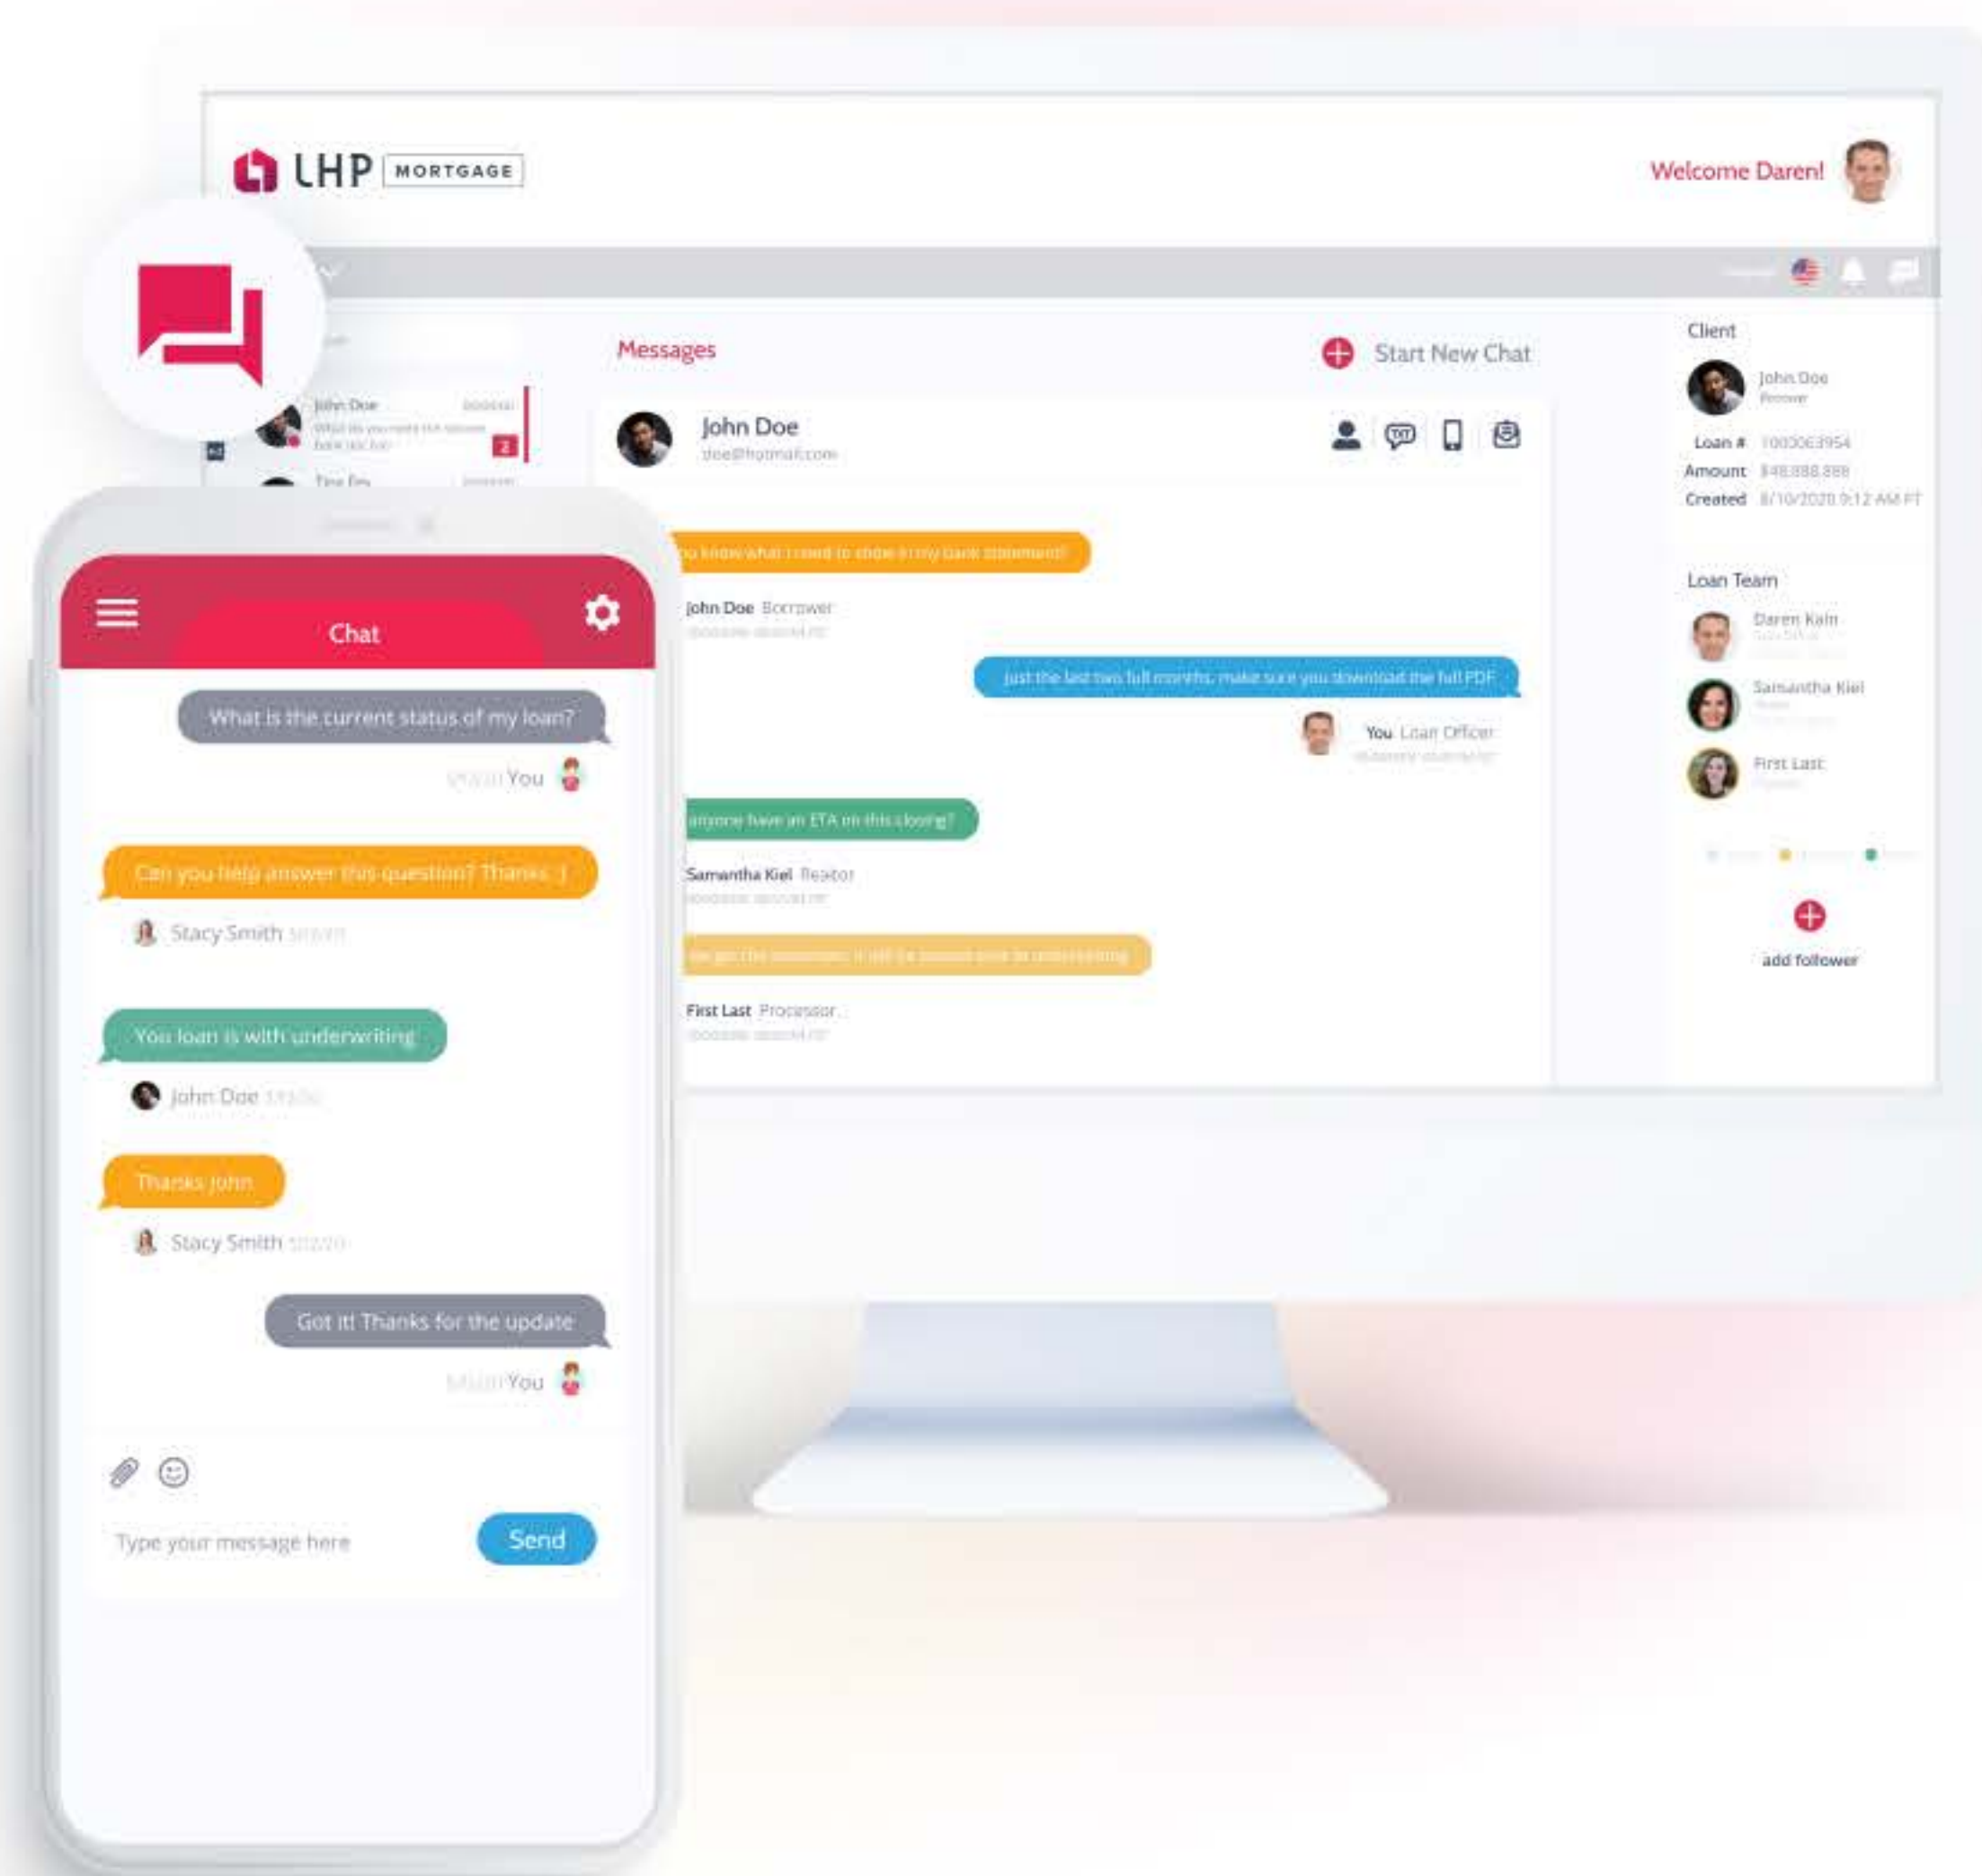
LHP MORTGAGE

Welcome Daren!

Messages

Start New Chat

John Doe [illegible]
What do you need for the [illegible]

Tina Doe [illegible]

John Doe
doe@hotmail.com

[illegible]u know what I need to show in my bank statement?

John Doe Borrower
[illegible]

Just the last two full months, make sure you download the full PDF

You Loan Officer
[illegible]

anyone have an ETA on this closing?

Samantha Kiel Realtor
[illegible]

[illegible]

First Last Processor
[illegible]

Client

John Doe
Borrower

Loan # 1003063954
Amount $48,888.888
Created 8/10/2020 9:12 AM PT

Loan Team

Daren Kain
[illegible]

Samantha Kiel
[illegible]

First Last
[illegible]

add follower

Chat

What is the current status of my loan?

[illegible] You

Can you help answer this question? Thanks :)

Stacy Smith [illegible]

You loan is with underwriting

John Doe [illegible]

Thanks John

Stacy Smith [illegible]

Got it! Thanks for the update

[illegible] You

Type your message here

Send